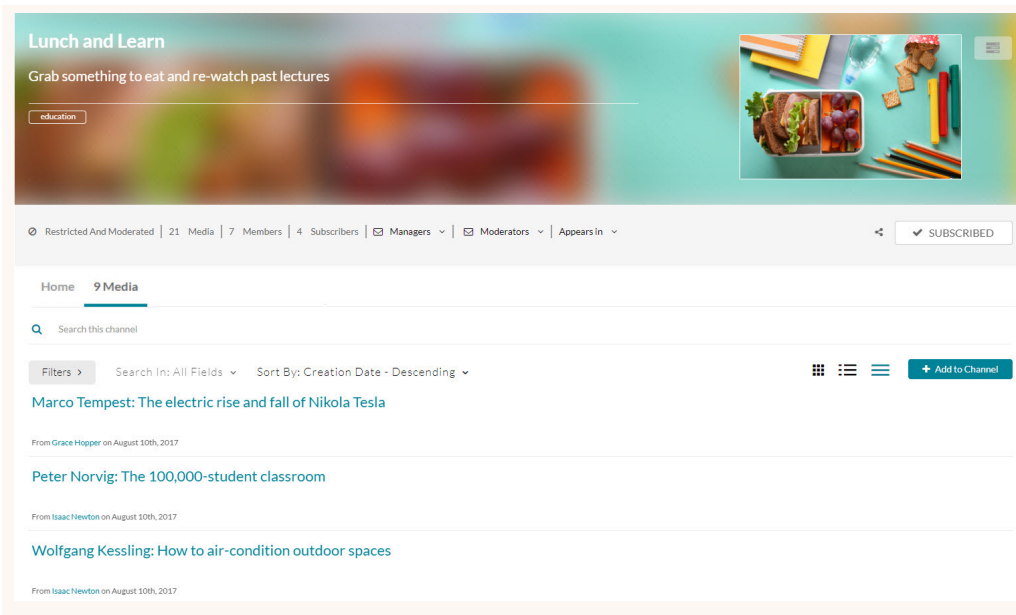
Lunch and Learn

Grab something to eat and re-watch past lectures

education

Restricted And Moderated | 21 Media | 7 Members | 4 Subscribers | Managers | Moderators | Appears in

SUBSCRIBED

Home 9 Media

Search this channel

Filters > Search In: All Fields Sort By: Creation Date - Descending

+ Add to Channel

Marco Tempest: The electric rise and fall of Nikola Tesla

From Grace Hopper on August 10th, 2017

Peter Norvig: The 100,000-student classroom

From Isaac Newton on August 10th, 2017

Wolfgang Kessling: How to air-condition outdoor spaces

From Isaac Newton on August 10th, 2017